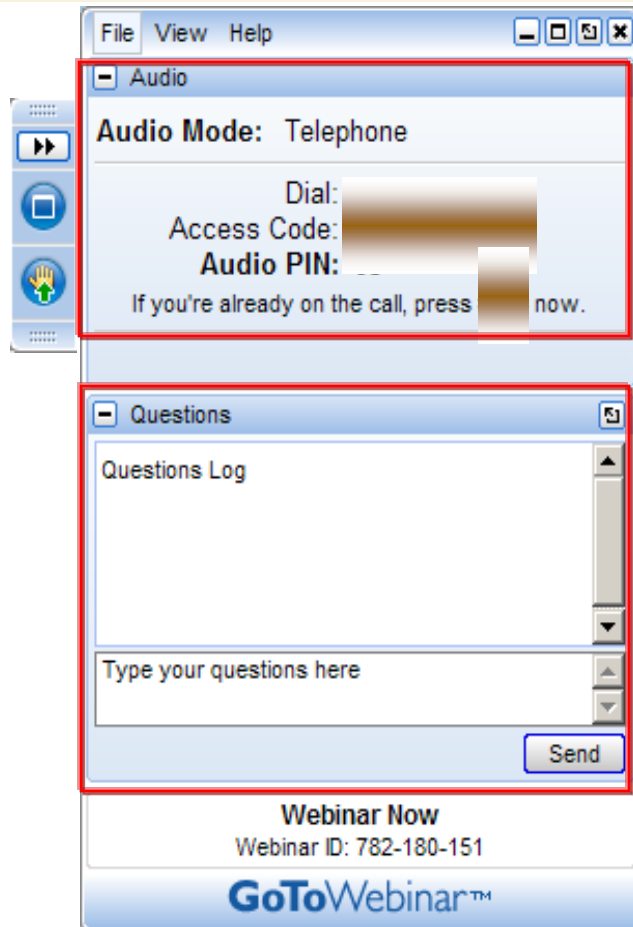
File View Help

Audio

Audio Mode: Telephone

Dial: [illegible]
Access Code: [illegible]
Audio PIN: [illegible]
If you're already on the call, press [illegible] now.

Questions

Questions Log

Type your questions here

Send

Webinar Now
Webinar ID: 782-180-151

GoToWebinar™